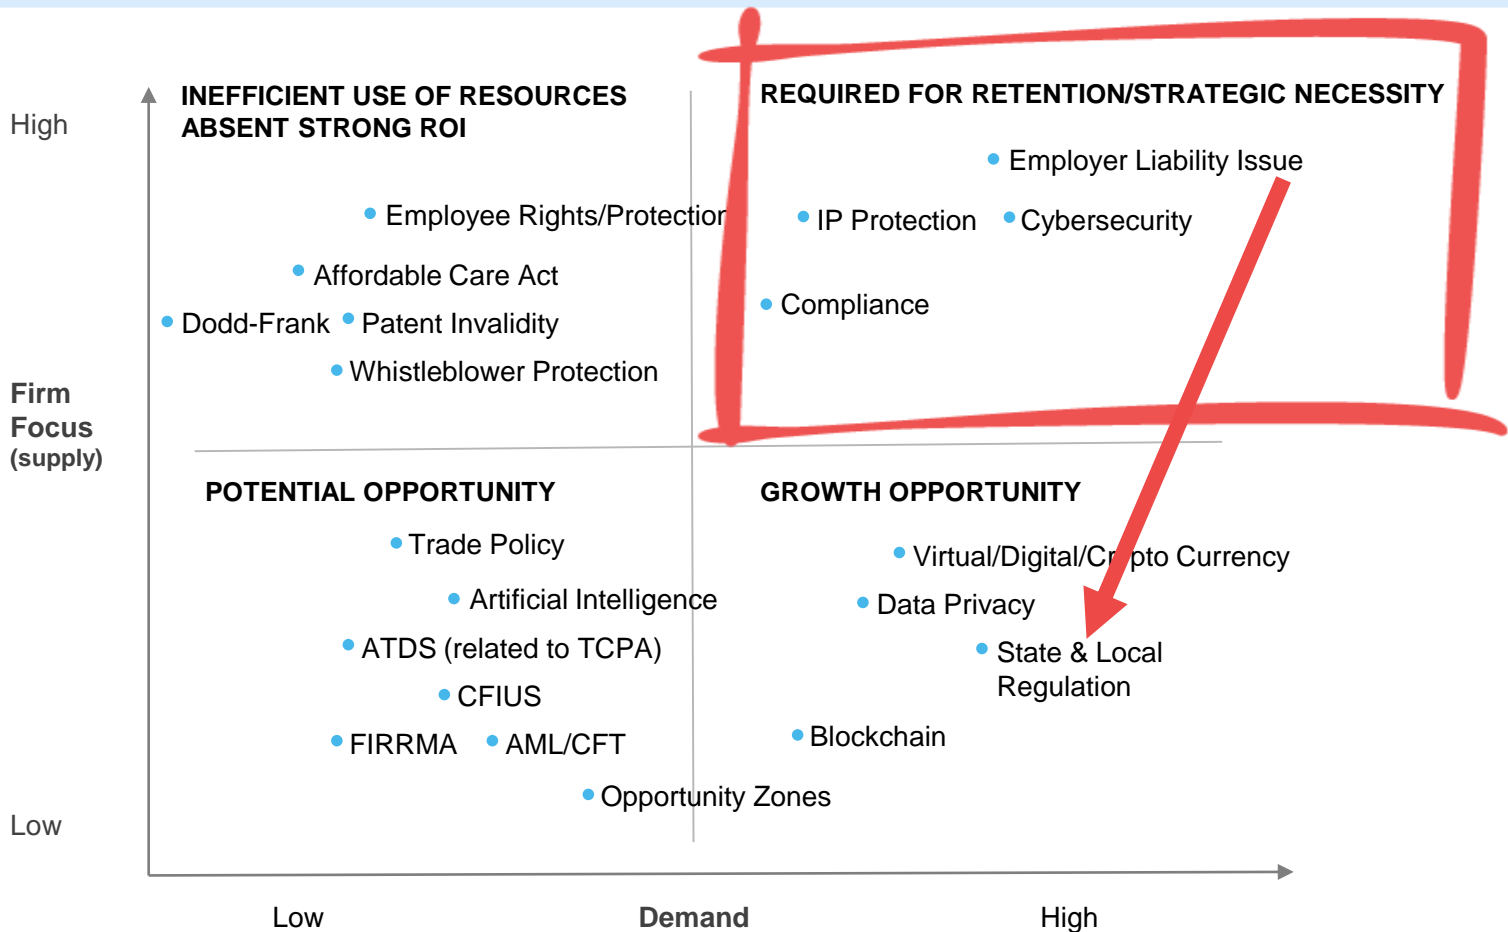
High

Firm Focus (supply)

Low

INEFFICIENT USE OF RESOURCES ABSENT STRONG ROI

Employee Rights/Protection

Affordable Care Act

Dodd-Frank

Patent Invalidity

Whistleblower Protection

REQUIRED FOR RETENTION/STRATEGIC NECESSITY

Employer Liability Issue

IP Protection

Cybersecurity

Compliance

POTENTIAL OPPORTUNITY

Trade Policy

Artificial Intelligence

ATDS (related to TCPA)

CFIUS

FIRRMA

AML/CFT

Opportunity Zones

GROWTH OPPORTUNITY

Virtual/Digital/Cr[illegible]pto Currency

Data Privacy

State & Local Regulation

Blockchain

Low

Demand

High